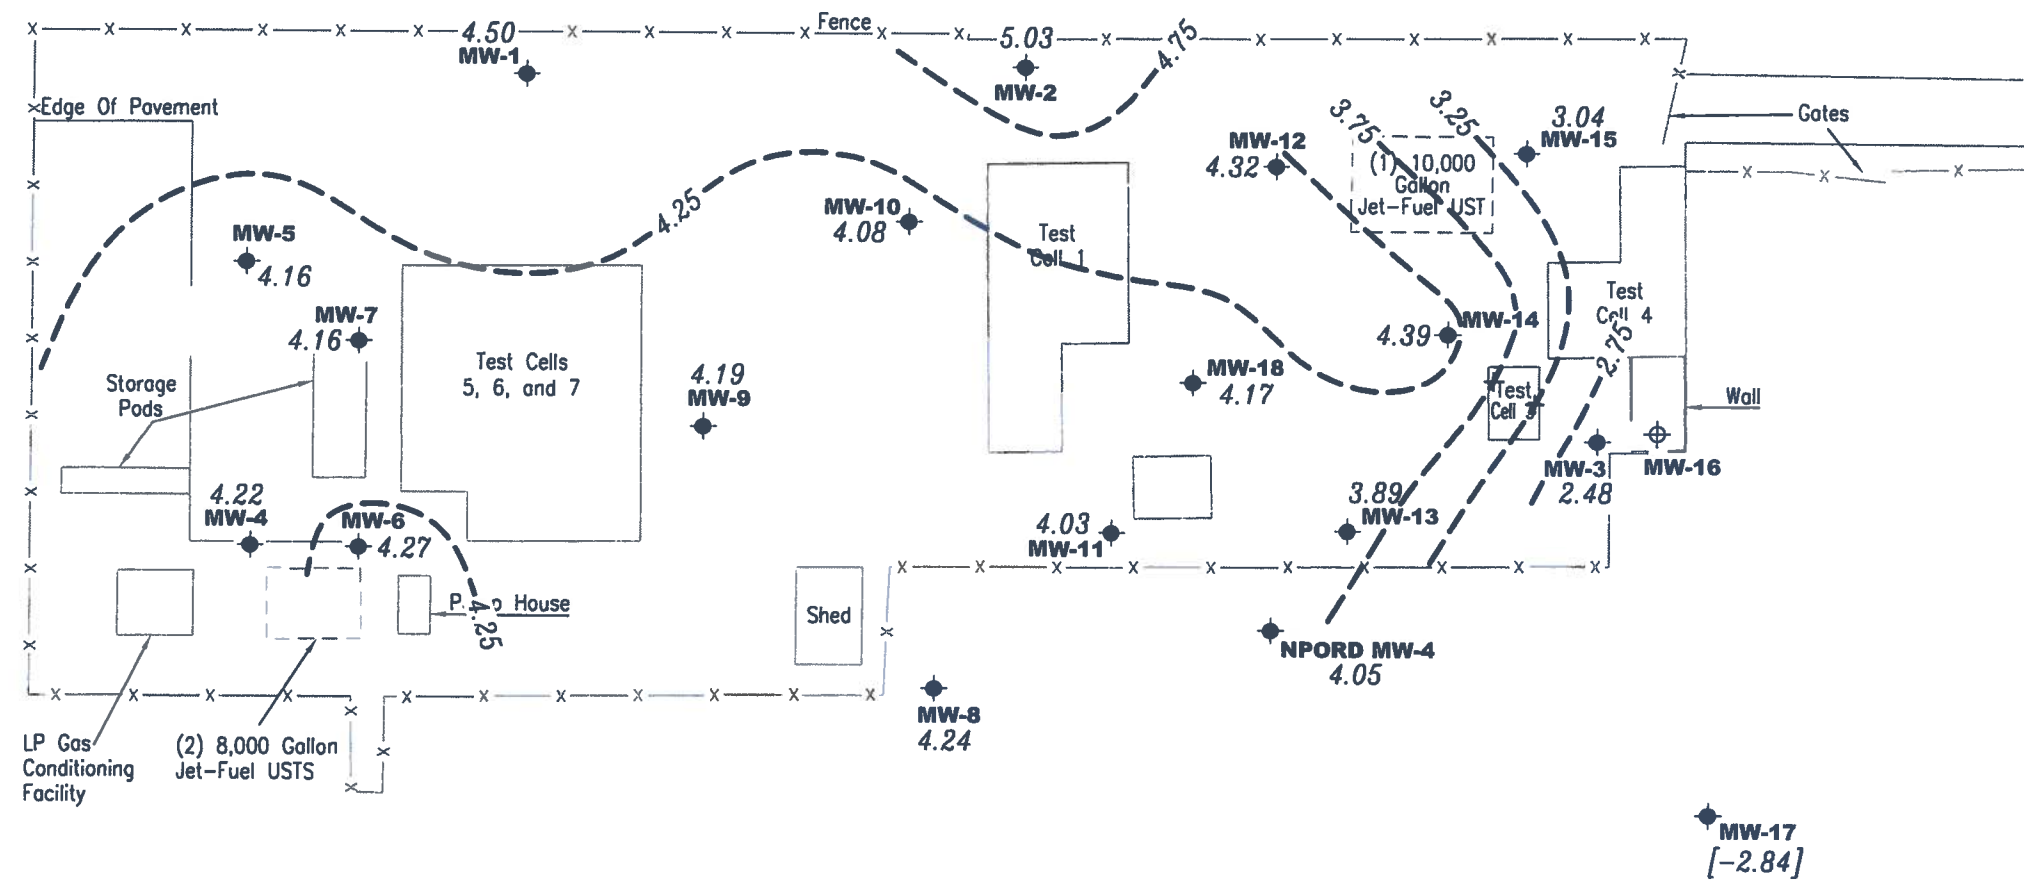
4.50
MW-1
Fence
5.03
4.75
MW-2
Edge Of Pavement
3.75
3.25
3.04
MW-15
Gates
MW-12
4.32
(1) 10,000 Gallon Jet-Fuel UST
MW-10
4.08
4.25
MW-5
4.16
Test Cell 1
MW-7
4.16
Test Cells 5, 6, and 7
Test Cell 4
2.75
4.39
MW-14
MW-18
4.17
4.19
MW-9
Storage Pods
Test Cell 3
Wall
MW-3
2.48
MW-16
3.89
MW-13
4.22
MW-4
MW-6
4.27
4.03
MW-11
Pump House
4.25
Shed
NPORD MW-4
4.05
MW-8
4.24
LP Gas Conditioning Facility
(2) 8,000 Gallon Jet-Fuel USTS
MW-17
[-2.84]